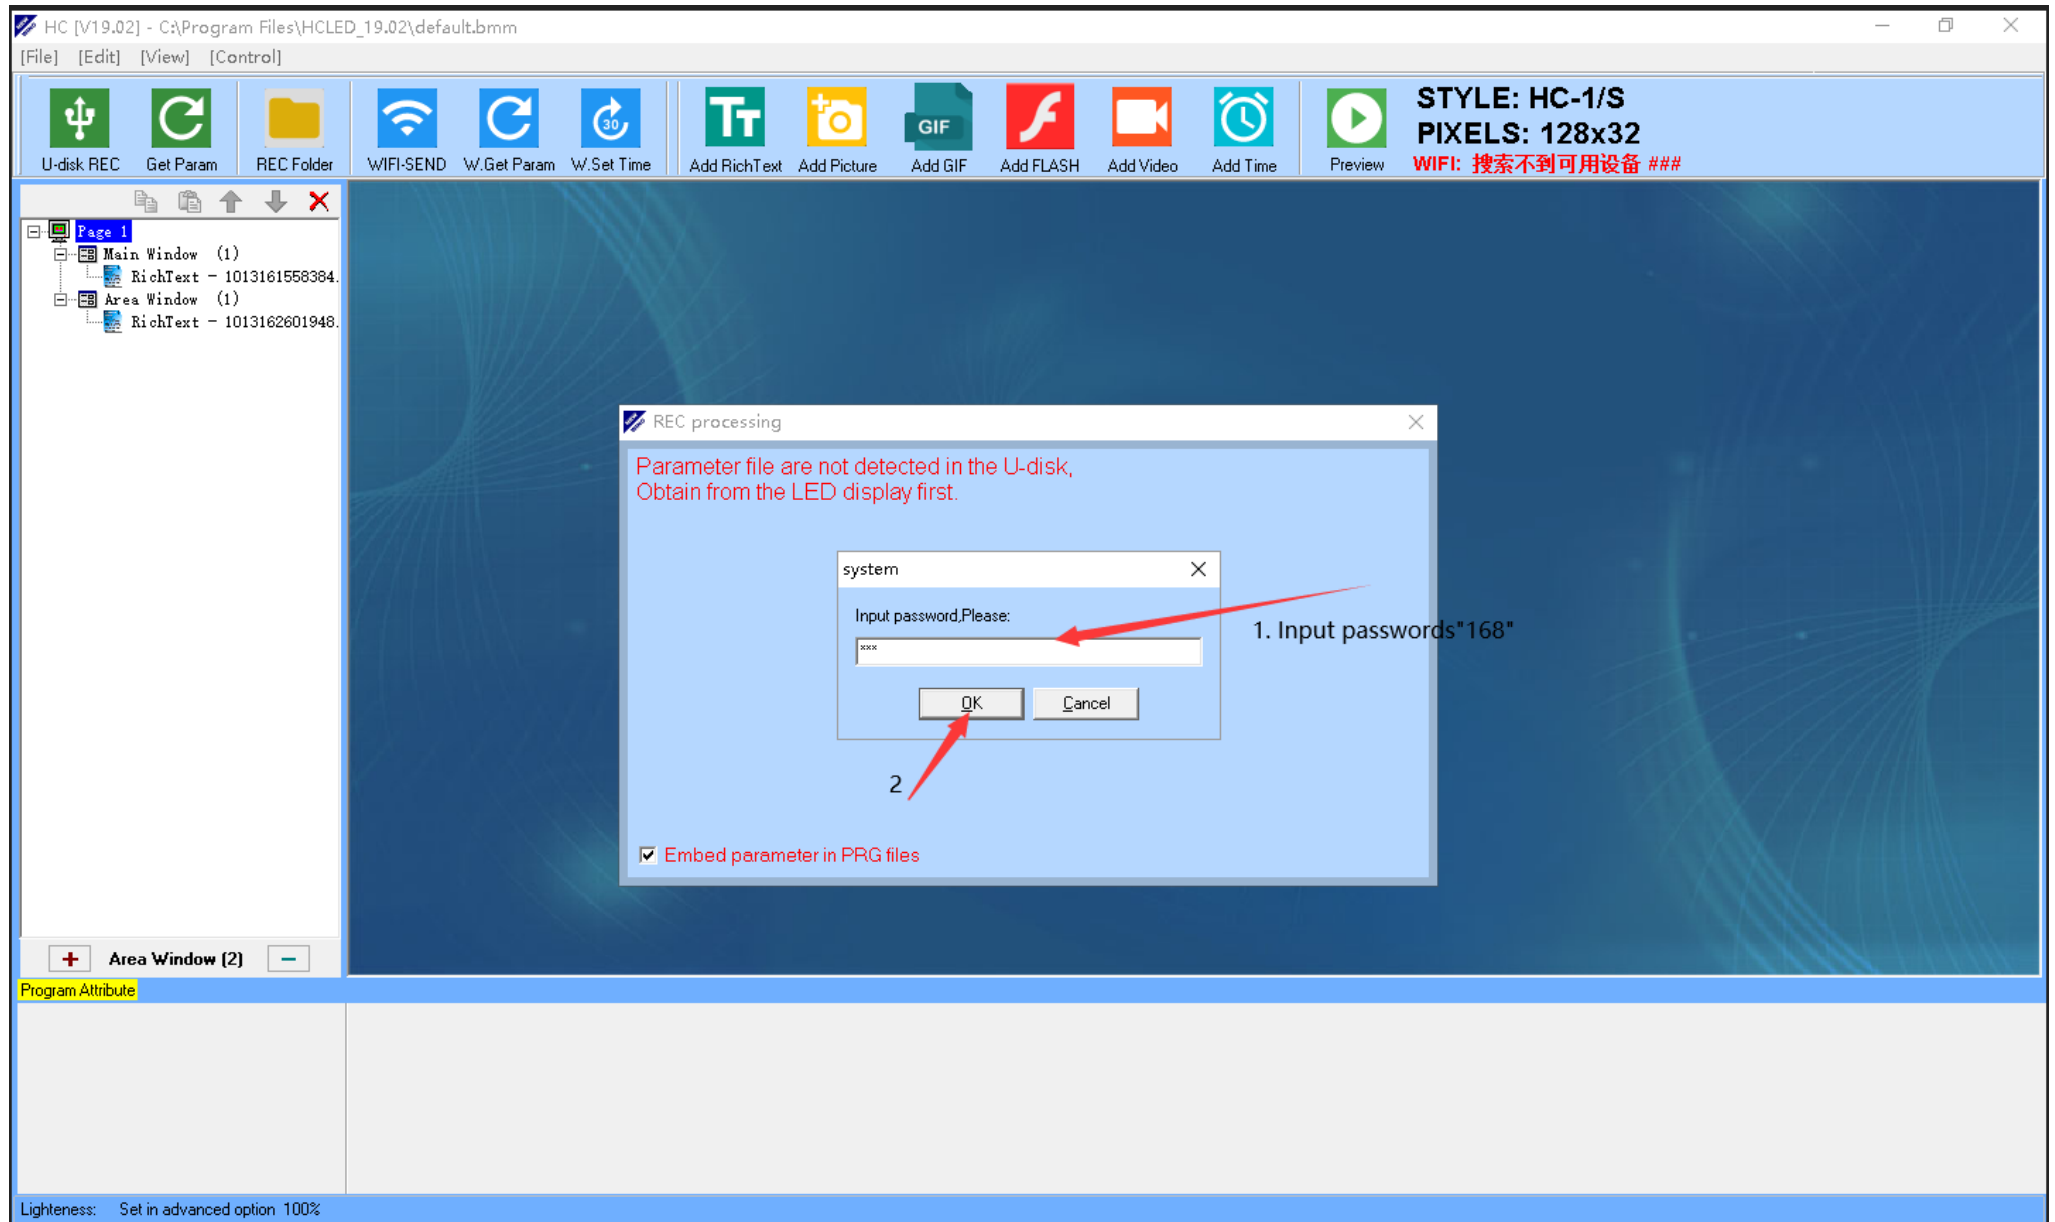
HC [V19.02] - C:\Program Files\HCLED_19.02\default.bmm

[File] [Edit] [View] [Control]

U-disk REC Get Param REC Folder WIFI-SEND W.Get Param W.Set Time Add RichText Add Picture GIF Add GIF Add FLASH Add Video Add Time Preview

STYLE: HC-1/S
PIXELS: 128x32
WIFI: 搜索不到可用设备 ###

Page 1
Main Window (1)
RichText - 1013161558384.
Area Window (1)
RichText - 1013162601948.

REC processing

Parameter file are not detected in the U-disk,
Obtain from the LED display first.

system

Input password,Please:

***

OK Cancel

1. Input passwords"168"

2

Embed parameter in PRG files

Area Window (2)

Program Attribute

Lighteness: Set in advanced option 100%